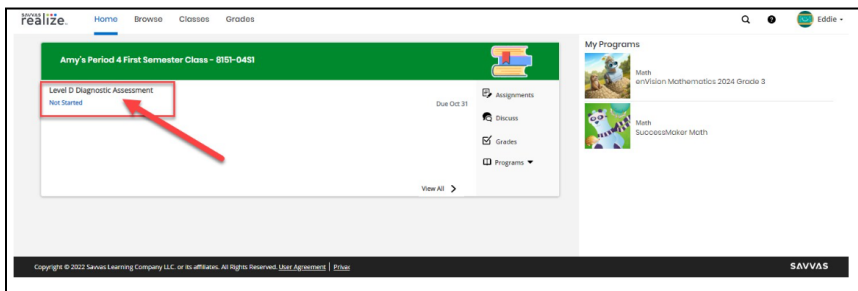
SAVVAS realize.

Home Browse Classes Grades

Eddie

Amy's Period 4 First Semester Class - 8151-04S1

Level D Diagnostic Assessment
Not Started

Due Oct 31

Assignments
Discuss
Grades
Programs

View All

My Programs

Math
enVision Mathematics 2024 Grade 3

Math
SuccessMaker Math

Copyright © 2022 Savvas Learning Company LLC. or its affiliates. All Rights Reserved. User Agreement | Privac

SAVVAS